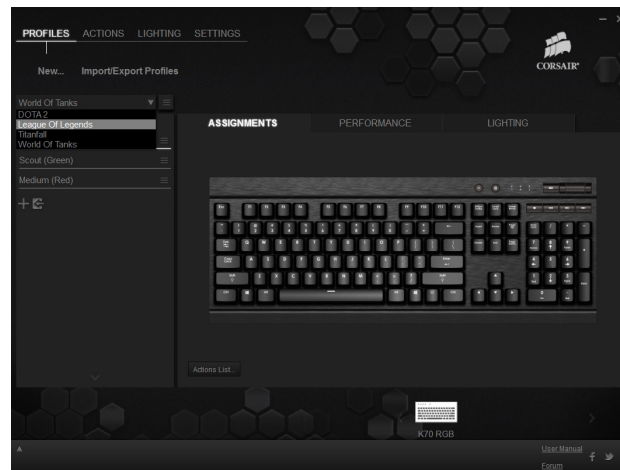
PROFILES ACTIONS LIGHTING SETTINGS

CORSAIR

New... Import/Export Profiles

World Of Tanks

DOTA 2
League Of Legends
Titanfall
World Of Tanks

Scout (Green)

Medium (Red)

ASSIGNMENTS PERFORMANCE LIGHTING

Actions List...

K70 RGB

User Manual

Forum